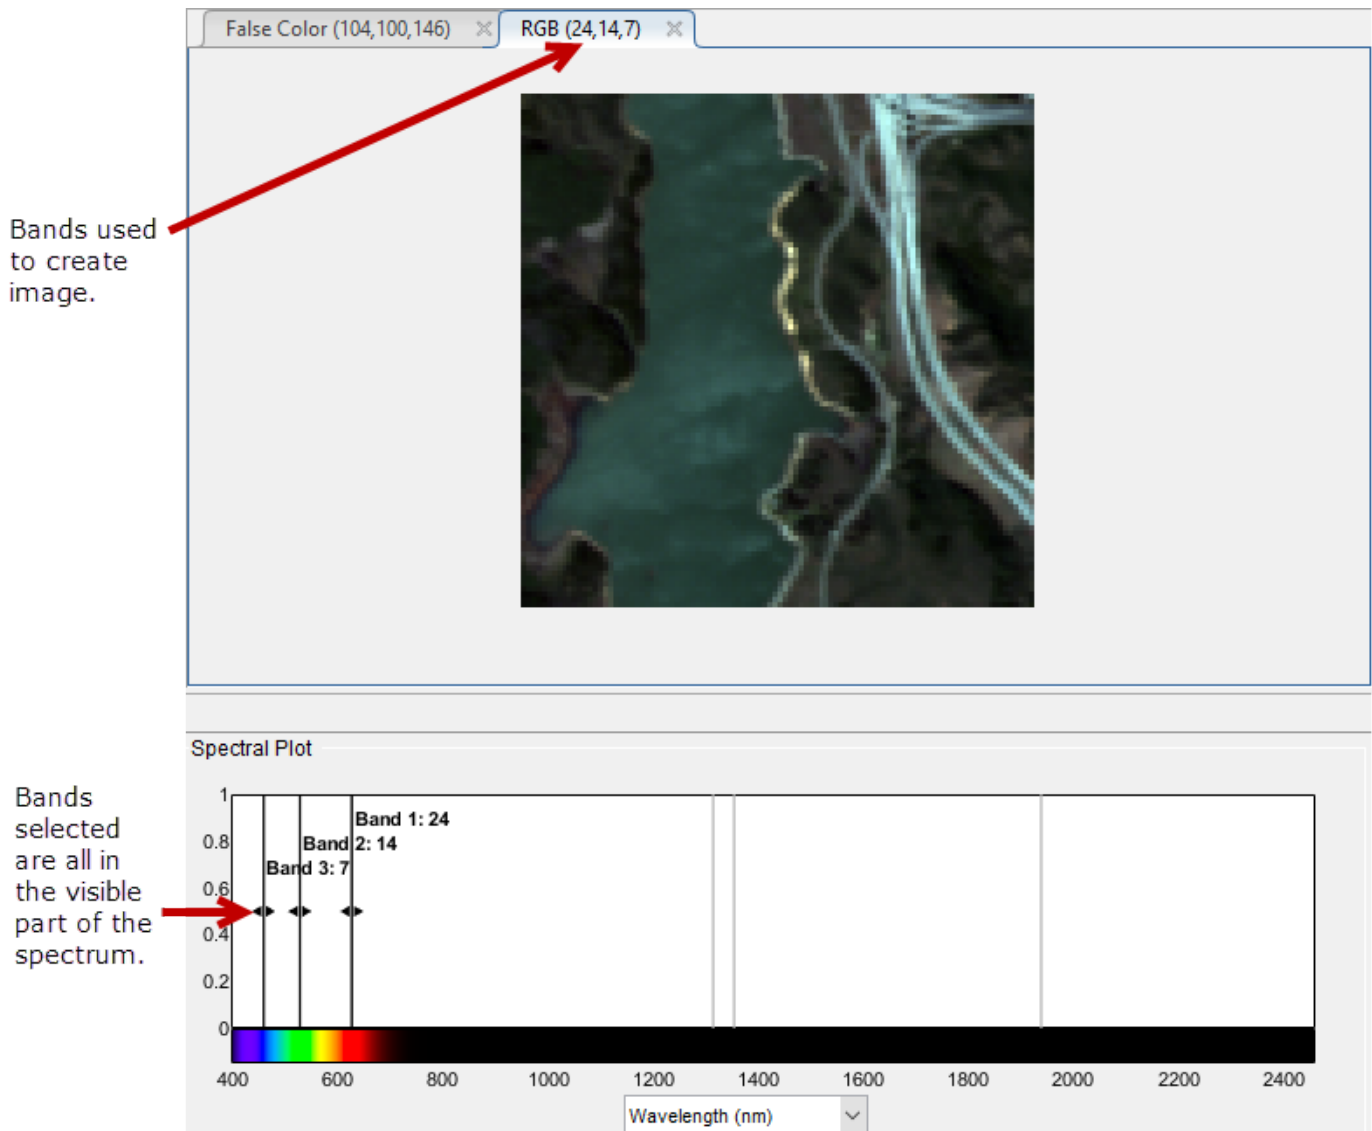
False Color (104,100,146)

RGB (24,14,7)

Bands used to create image.

Spectral Plot

Bands selected are all in the visible part of the spectrum.

1
0.8
0.6
0.4
0.2
0

Band 1: 24
Band 2: 14
Band 3: 7

400 600 800 1000 1200 1400 1600 1800 2000 2200 2400

Wavelength (nm)